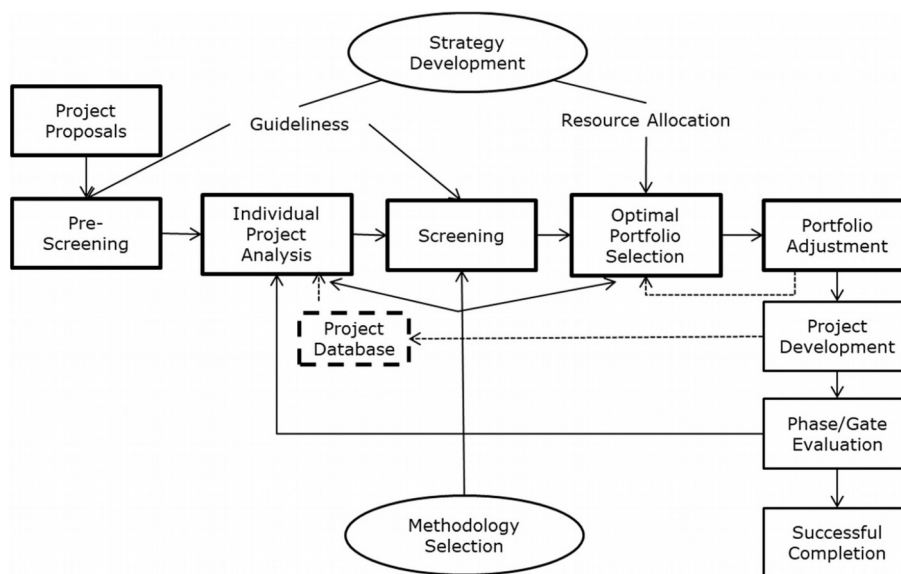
Strategy Development

Project Proposals

Guideliness

Resource Allocation

Pre-Screening

Individual Project Analysis

Screening

Optimal Portfolio Selection

Portfolio Adjustment

Project Database

Project Development

Phase/Gate Evaluation

Methodology Selection

Successful Completion